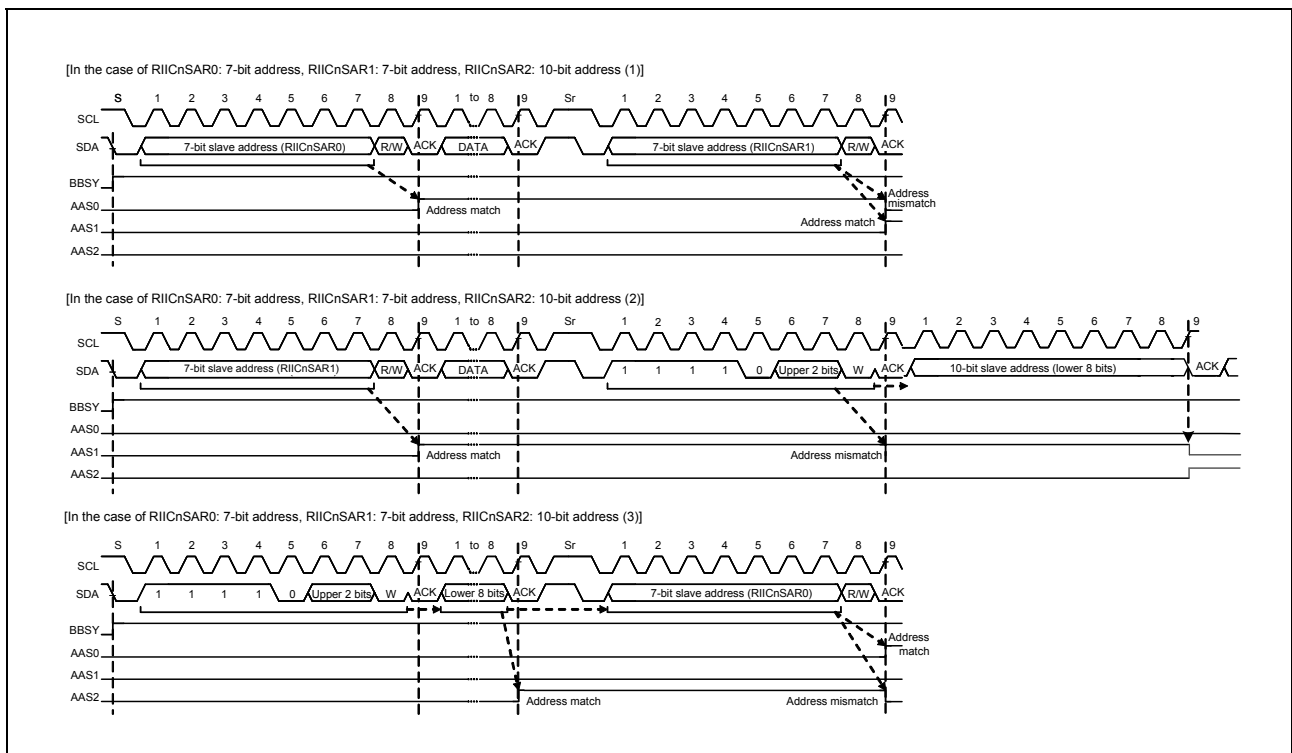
[In the case of RIICnSAR0: 7-bit address, RIICnSAR1: 7-bit address, RIICnSAR2: 10-bit address (1)]

S 1 2 3 4 5 6 7 8 9 1 to 8 9 Sr 1 2 3 4 5 6 7 8 9

SCL

SDA 7-bit slave address (RIICnSAR0) R/W ACK DATA ACK 7-bit slave address (RIICnSAR1) R/W ACK

BBSY

AAS0 Address match Address mismatch

AAS1 Address match

AAS2

[In the case of RIICnSAR0: 7-bit address, RIICnSAR1: 7-bit address, RIICnSAR2: 10-bit address (2)]

S 1 2 3 4 5 6 7 8 9 1 to 8 9 Sr 1 2 3 4 5 6 7 8 9 1 2 3 4 5 6 7 8 9

SCL

SDA 7-bit slave address (RIICnSAR1) R/W ACK DATA ACK 1 1 1 1 0 Upper 2 bits W ACK 10-bit slave address (lower 8 bits) ACK

BBSY

AAS0

AAS1 Address match Address mismatch

AAS2

[In the case of RIICnSAR0: 7-bit address, RIICnSAR1: 7-bit address, RIICnSAR2: 10-bit address (3)]

S 1 2 3 4 5 6 7 8 9 1 to 8 9 Sr 1 2 3 4 5 6 7 8 9

SCL

SDA 1 1 1 1 0 Upper 2 bits W ACK Lower 8 bits ACK 7-bit slave address (RIICnSAR0) R/W ACK

BBSY

AAS0 Address match

AAS1

AAS2 Address match Address mismatch